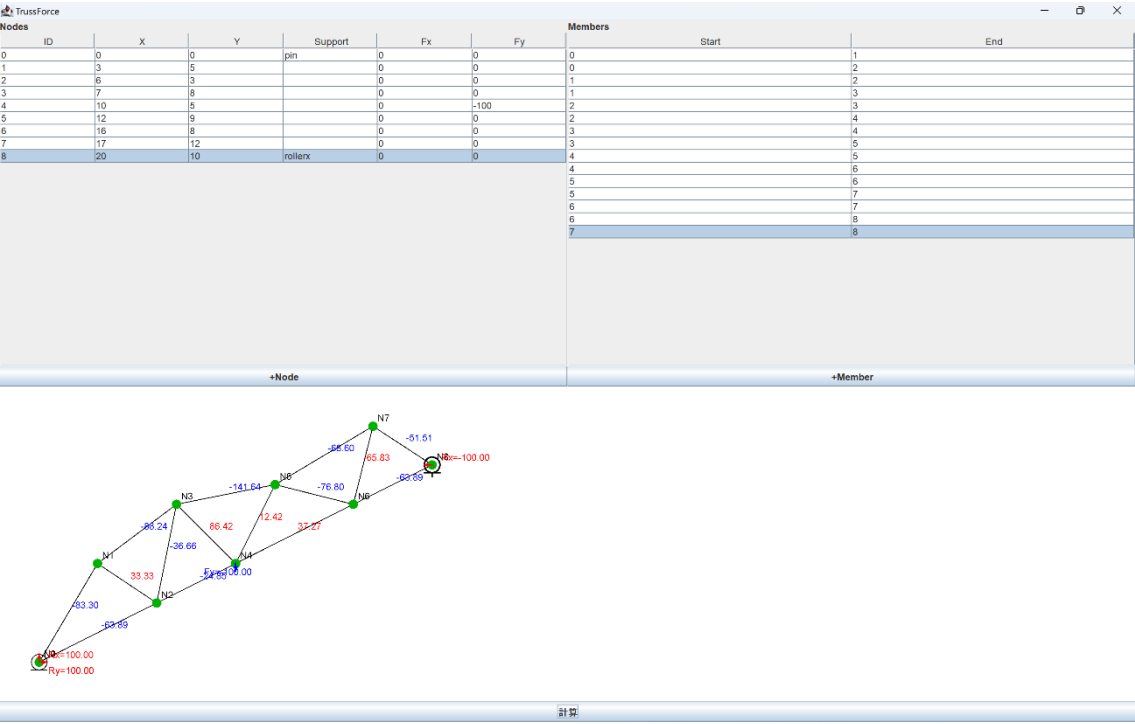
TrussForce

Nodes

| ID | X | Y | Support | Fx | Fy |
|---|---|---|---|---|---|
| 0 | 0 | 0 | pin | 0 | 0 |
| 1 | 3 | 5 |  | 0 | 0 |
| 2 | 6 | 3 |  | 0 | 0 |
| 3 | 7 | 8 |  | 0 | 0 |
| 4 | 10 | 5 |  | 0 | -100 |
| 5 | 12 | 9 |  | 0 | 0 |
| 6 | 16 | 8 |  | 0 | 0 |
| 7 | 17 | 12 |  | 0 | 0 |
| 8 | 20 | 10 | rollerx | 0 | 0 |

Members

| Start | End |
|---|---|
| 0 | 1 |
| 0 | 2 |
| 1 | 2 |
| 1 | 3 |
| 2 | 3 |
| 2 | 4 |
| 3 | 4 |
| 3 | 5 |
| 4 | 5 |
| 4 | 6 |
| 5 | 6 |
| 5 | 7 |
| 6 | 7 |
| 6 | 8 |
| 7 | 8 |

+Node

+Member

N7
-58.60
-51.51
65.83
N8
Rx=-100.00
N5
-141.64
-76.80
-63.69
N6
N3
-88.24
86.42
12.42
37.27
-36.66
N4
N1
33.33
Fy=-100.00
-24.85
N2
-83.30
-63.69
N0
Rx=100.00
Ry=100.00

計算